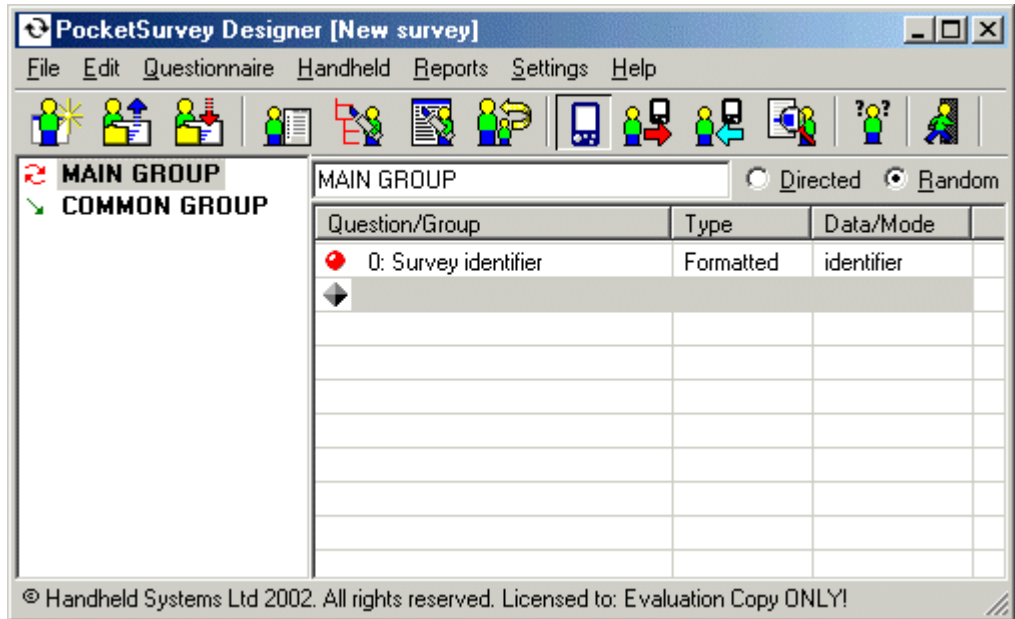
PocketSurvey Designer [New survey]

File Edit Questionnaire Handheld Reports Settings Help

MAIN GROUP
COMMON GROUP

MAIN GROUP

Directed Random

| Question/Group | Type | Data/Mode |
|---|---|---|
| 0: Survey identifier | Formatted | identifier |
| | | |

© Handheld Systems Ltd 2002. All rights reserved. Licensed to: Evaluation Copy ONLY!